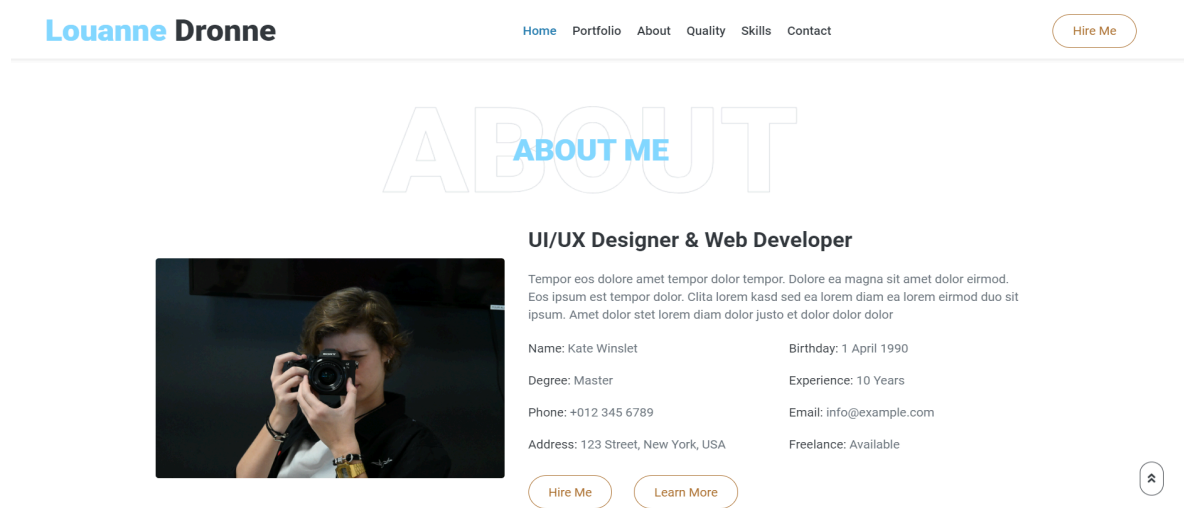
Louanne Dronne

Home Portfolio About Quality Skills Contact

Hire Me

ABOUT

ABOUT ME

UI/UX Designer & Web Developer

Tempor eos dolore amet tempor dolor tempor. Dolore ea magna sit amet dolor eirmod. Eos ipsum est tempor dolor. Clita lorem kasd sed ea lorem diam ea lorem eirmod duo sit ipsum. Amet dolor stet lorem diam dolor justo et dolor dolor dolor

Name: Kate Winslet

Birthday: 1 April 1990

Degree: Master

Experience: 10 Years

Phone: +012 345 6789

Email: info@example.com

Address: 123 Street, New York, USA

Freelance: Available

Hire Me

Learn More